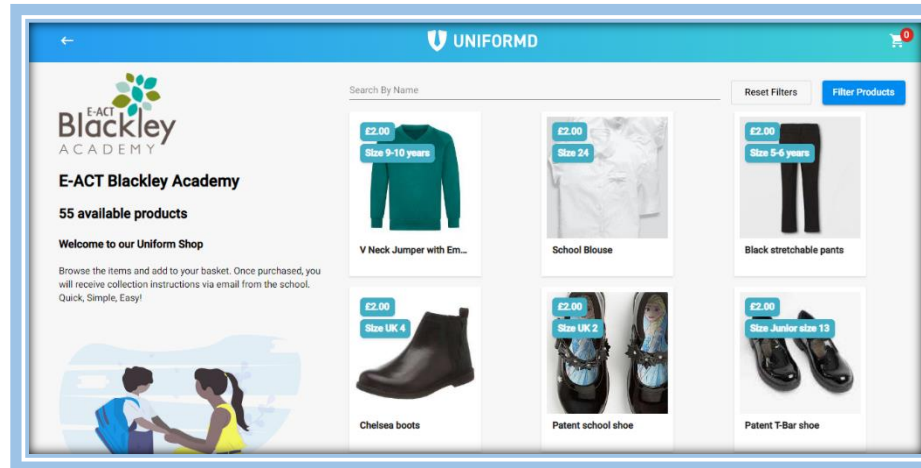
UNIFORMD

0

E-ACT Blackley ACADEMY

E-ACT Blackley Academy

55 available products

Welcome to our Uniform Shop

Browse the items and add to your basket. Once purchased, you will receive collection instructions via email from the school. Quick, Simple, Easy!

Search By Name

Reset Filters

Filter Products

£2.00
Size 9-10 years
V Neck Jumper with Em...

£2.00
Size 24
School Blouse

£2.00
Size 5-6 years
Black stretchable pants

£2.00
Size UK 4
Chelsea boots

£2.00
Size UK 2
Patent school shoe

£2.00
Size Junior size 13
Patent T-Bar shoe